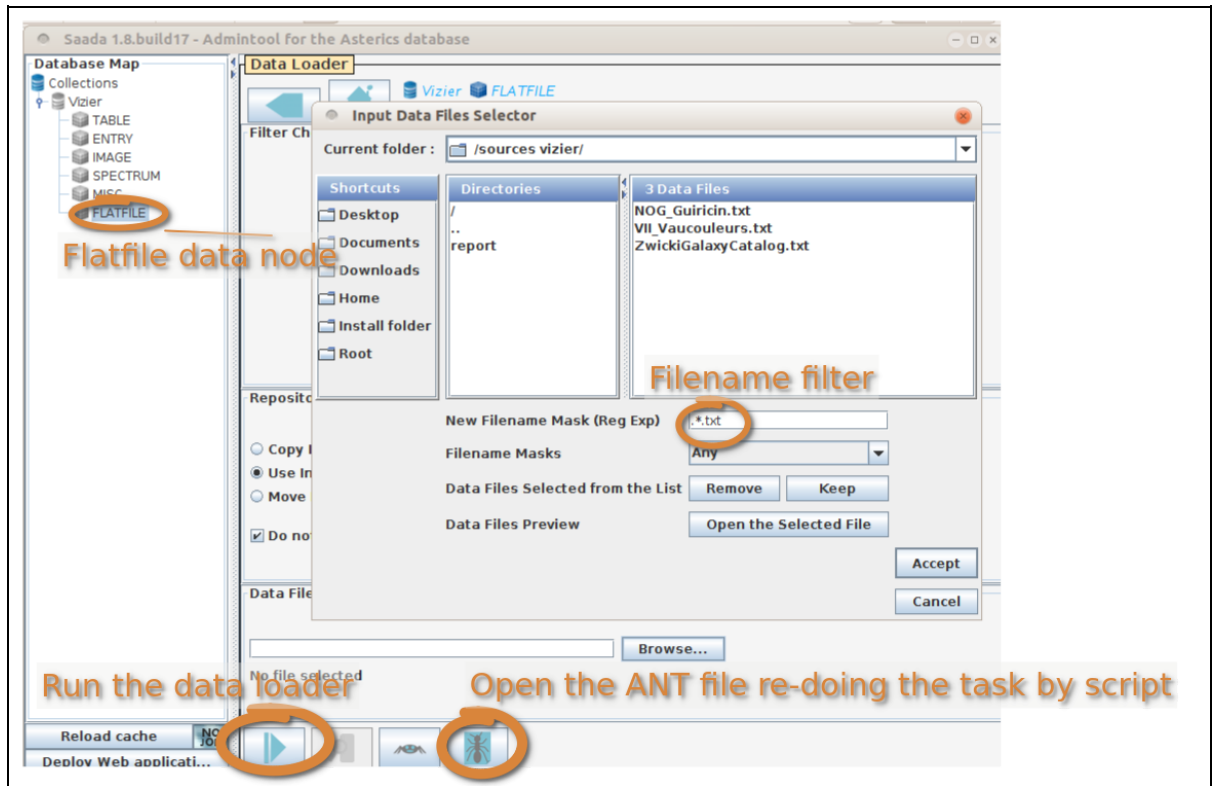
Saada 1.8.build17 - Admintool for the Asterics database

Database Map
Collections
Vizier
TABLE
ENTRY
IMAGE
SPECTRUM
MISC
FLATFILE

Flatfile data node

Data Loader
Vizier FLATFILE
Filter Ch

Input Data Files Selector
Current folder : /sources vizier/
Shortcuts
Desktop
Documents
Downloads
Home
Install folder
Root
Directories
/
..
report
3 Data Files
NOG_Guiricin.txt
VII_Vaucouleurs.txt
ZwickiGalaxyCatalog.txt

Filename filter

New Filename Mask (Reg Exp) .*.txt
Filename Masks Any
Data Files Selected from the List Remove Keep
Data Files Preview Open the Selected File
Accept
Cancel

Reposito
Copy
Use In
Move
Do no

Data File
Browse...
No file selected

Run the data loader
Open the ANT file re-doing the task by script

Reload cache
Deploy Web applicati...